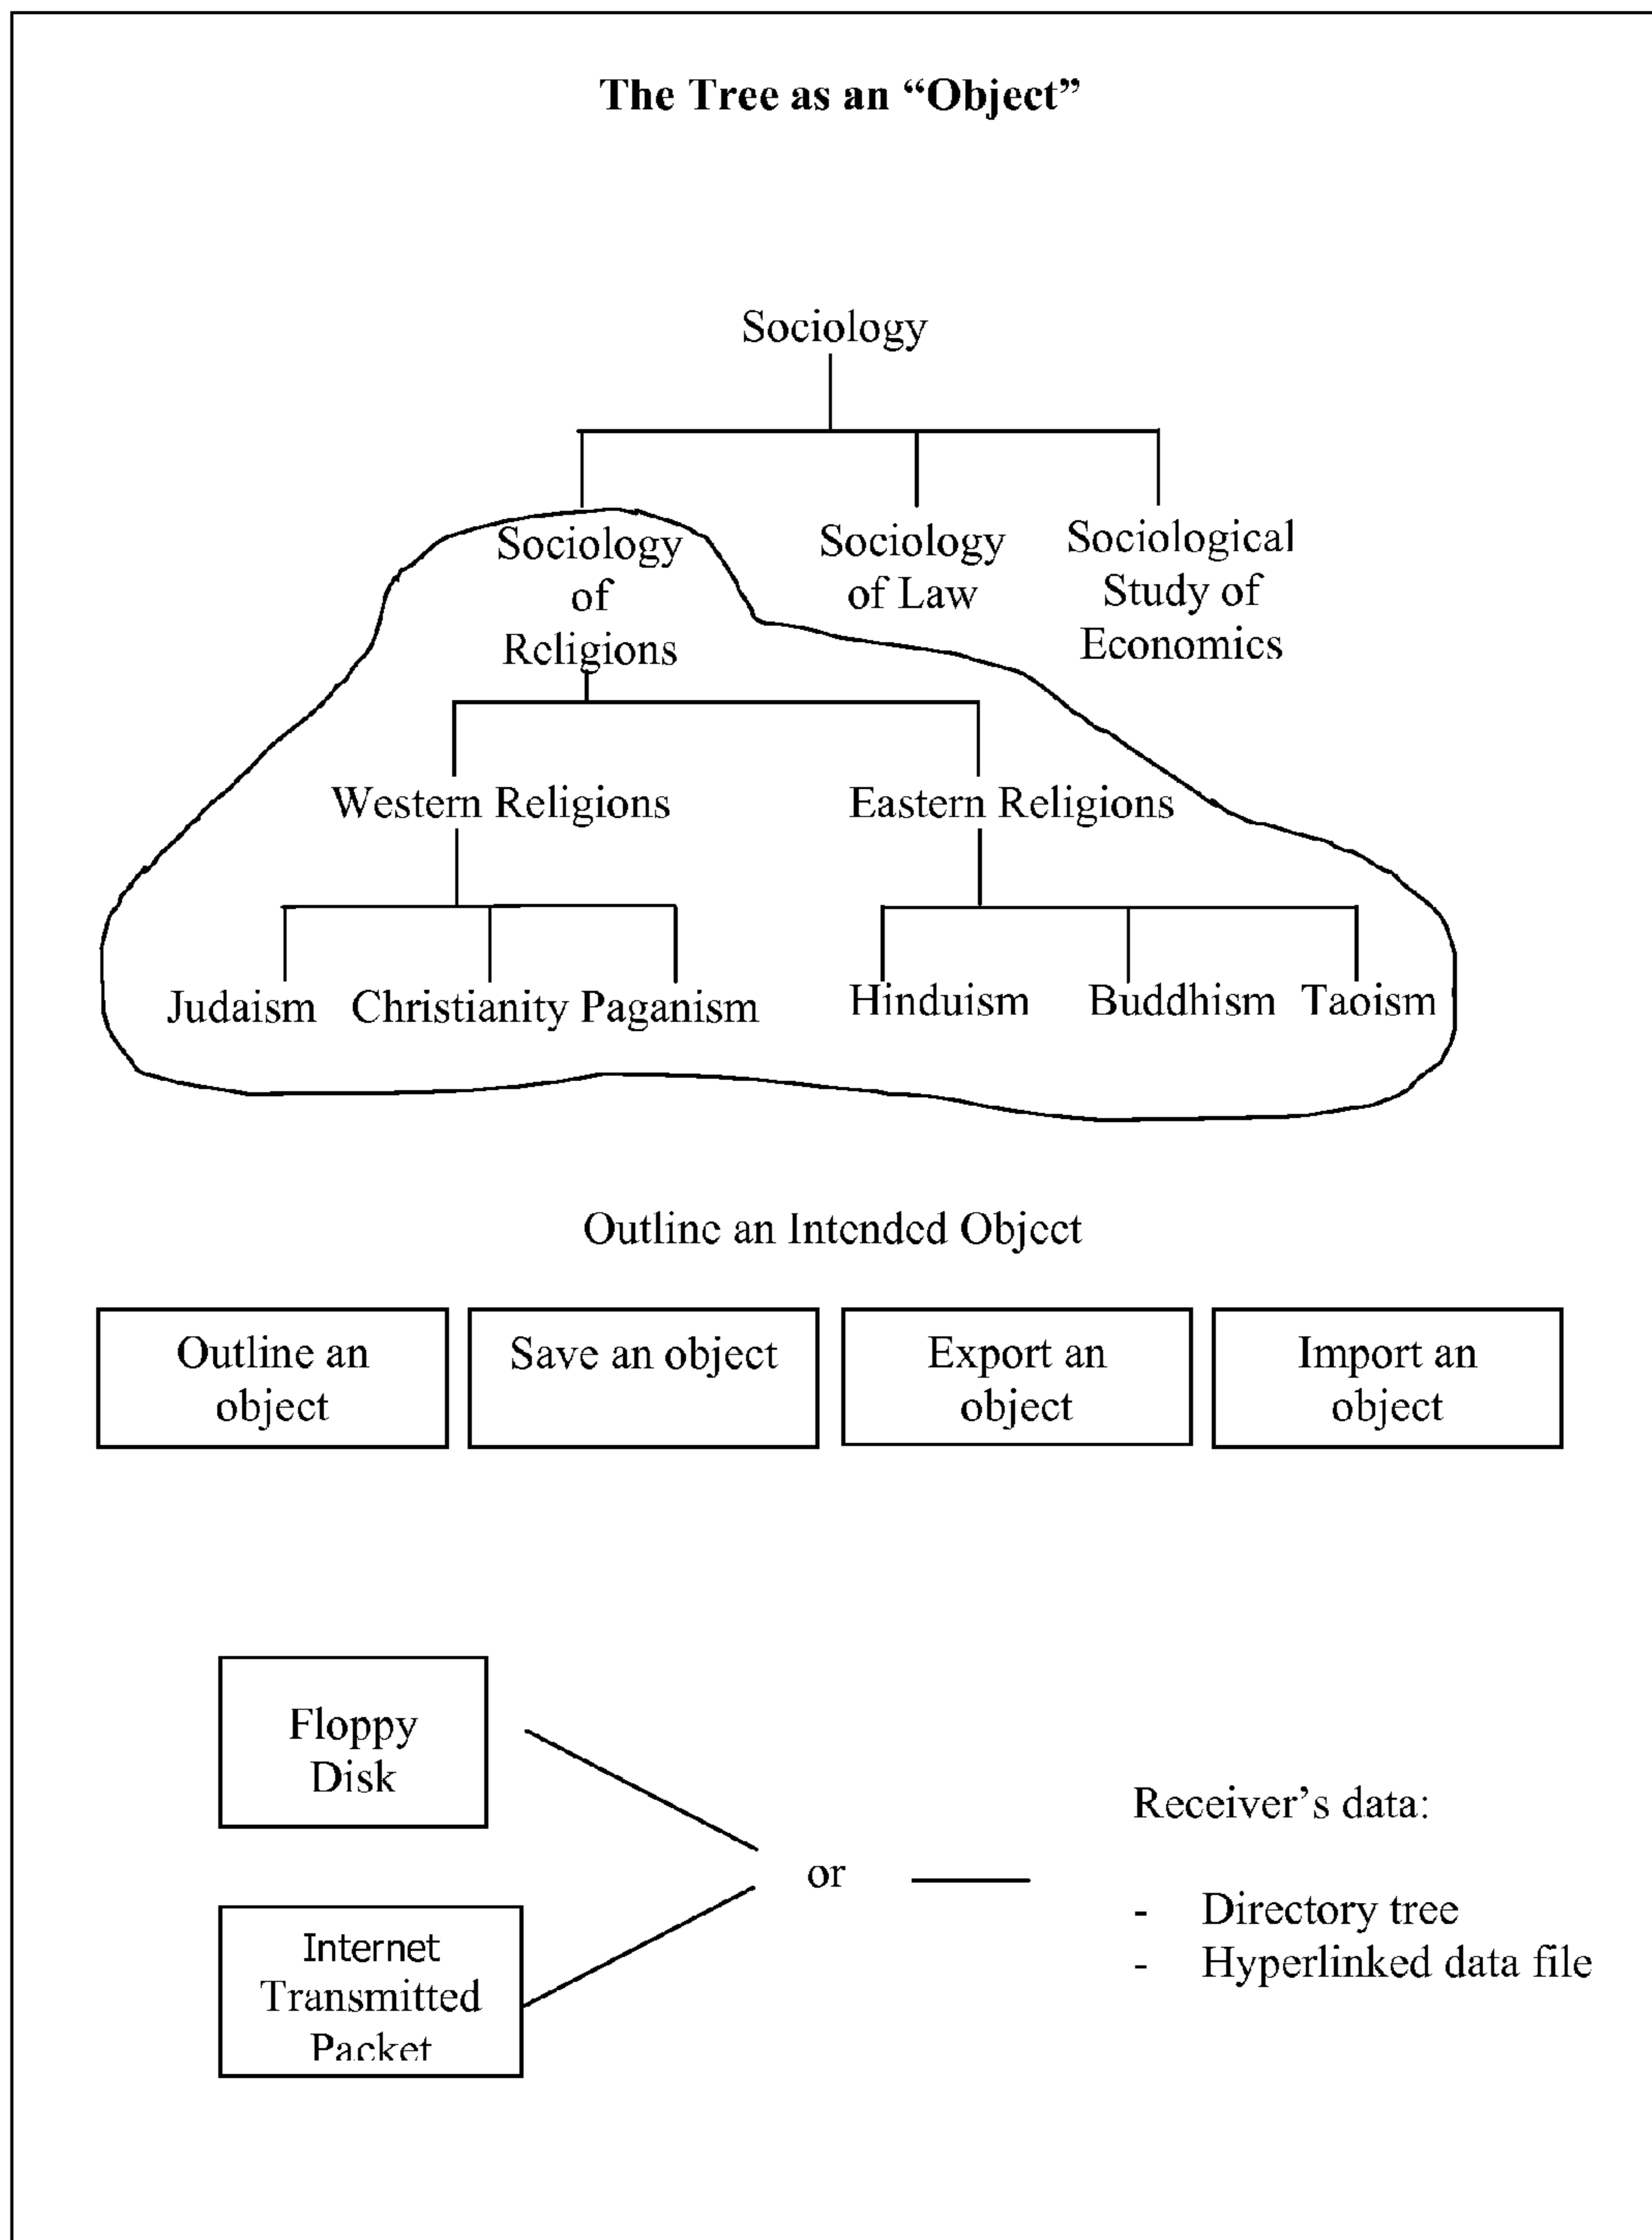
The Tree as an "Object"

Sociology

Sociology of Religions

Sociology of Law

Sociological Study of Economics

Western Religions

Eastern Religions

Judaism

Christianity

Paganism

Hinduism

Buddhism

Taoism

Outline an Intended Object

Outline an object

Save an object

Export an object

Import an object

Floppy Disk

Internet Transmitted Packet

or

Receiver's data:

- Directory tree
- Hyperlinked data file